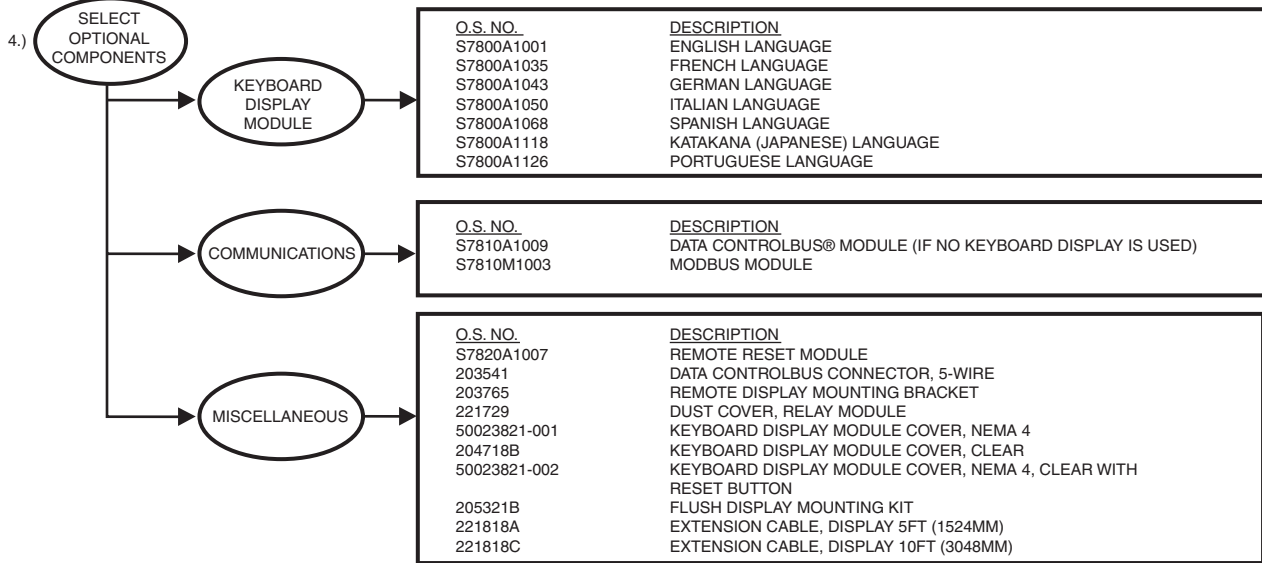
4.) SELECT OPTIONAL COMPONENTS

KEYBOARD DISPLAY MODULE

| O.S. NO. | DESCRIPTION |
|---|---|
| S7800A1001 | ENGLISH LANGUAGE |
| S7800A1035 | FRENCH LANGUAGE |
| S7800A1043 | GERMAN LANGUAGE |
| S7800A1050 | ITALIAN LANGUAGE |
| S7800A1068 | SPANISH LANGUAGE |
| S7800A1118 | KATAKANA (JAPANESE) LANGUAGE |
| S7800A1126 | PORTUGUESE LANGUAGE |

COMMUNICATIONS

| O.S. NO. | DESCRIPTION |
|---|---|
| S7810A1009 | DATA CONTROLBUS® MODULE (IF NO KEYBOARD DISPLAY IS USED) |
| S7810M1003 | MODBUS MODULE |

MISCELLANEOUS

| O.S. NO. | DESCRIPTION |
|---|---|
| S7820A1007 | REMOTE RESET MODULE |
| 203541 | DATA CONTROLBUS CONNECTOR, 5-WIRE |
| 203765 | REMOTE DISPLAY MOUNTING BRACKET |
| 221729 | DUST COVER, RELAY MODULE |
| 50023821-001 | KEYBOARD DISPLAY MODULE COVER, NEMA 4 |
| 204718B | KEYBOARD DISPLAY MODULE COVER, CLEAR |
| 50023821-002 | KEYBOARD DISPLAY MODULE COVER, NEMA 4, CLEAR WITH RESET BUTTON |
| 205321B | FLUSH DISPLAY MOUNTING KIT |
| 221818A | EXTENSION CABLE, DISPLAY 5FT (1524MM) |
| 221818C | EXTENSION CABLE, DISPLAY 10FT (3048MM) |